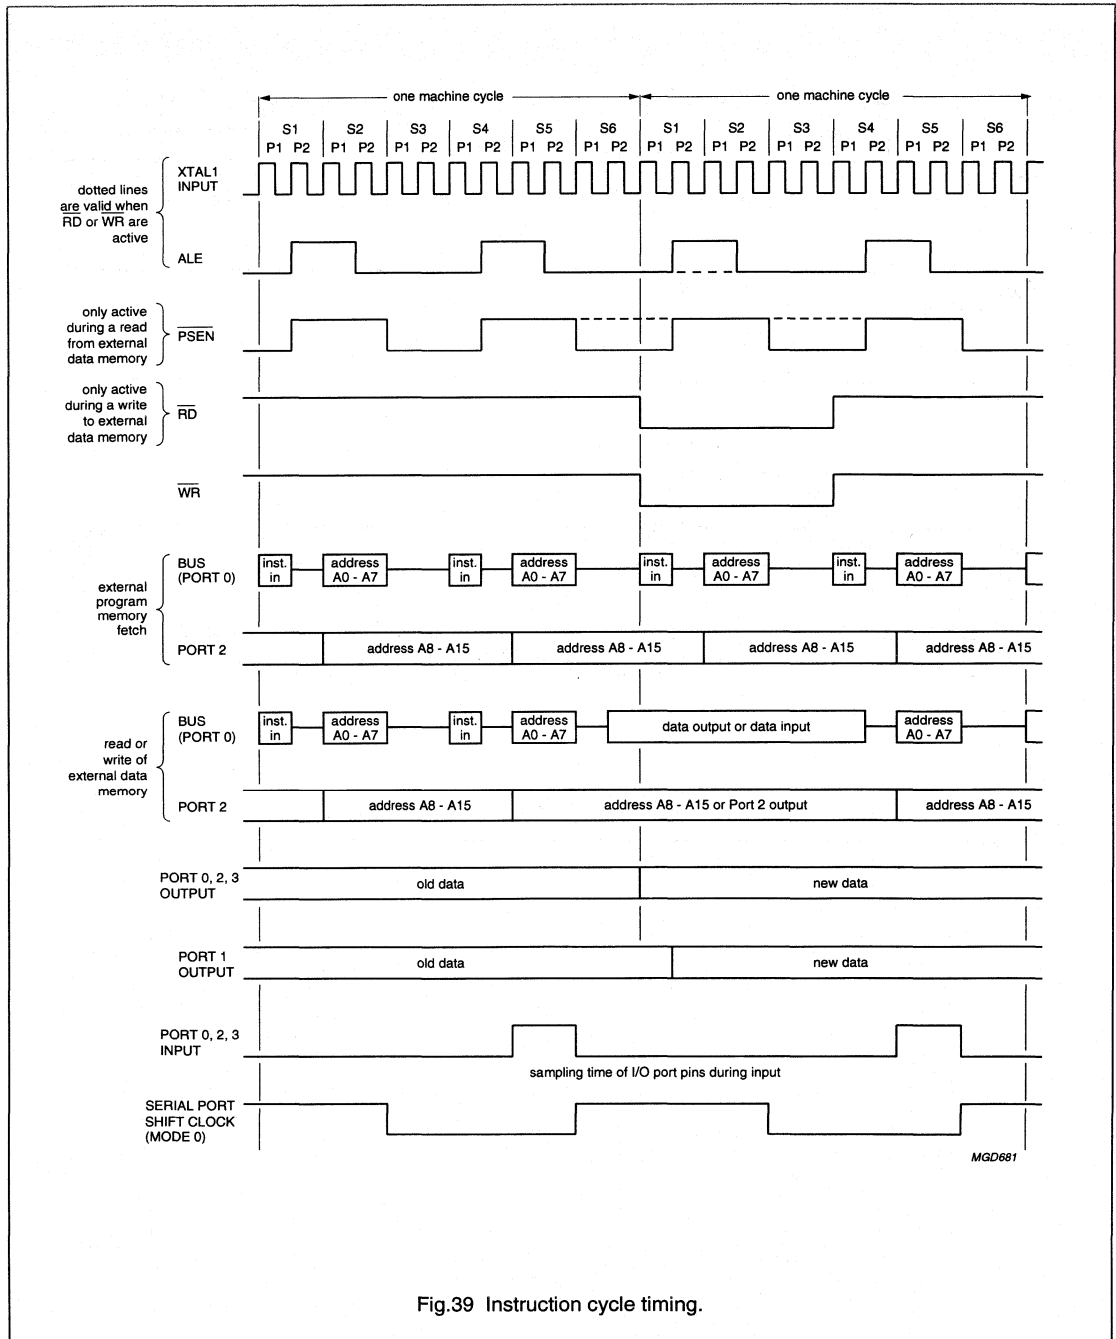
one machine cycle

one machine cycle

S1 S2 S3 S4 S5 S6 S1 S2 S3 S4 S5 S6

P1 P2 P1 P2 P1 P2 P1 P2 P1 P2 P1 P2 P1 P2 P1 P2 P1 P2 P1 P2 P1 P2 P1 P2

dotted lines are valid when $\overline{RD}$ or $\overline{WR}$ are active

XTAL1 INPUT

ALE

only active during a read from external data memory

$\overline{PSEN}$

only active during a write to external data memory

$\overline{RD}$

$\overline{WR}$

external program memory fetch

BUS (PORT 0)

inst. in

address A0 - A7

inst. in

address A0 - A7

inst. in

address A0 - A7

inst. in

address A0 - A7

PORT 2

address A8 - A15

address A8 - A15

address A8 - A15

address A8 - A15

read or write of external data memory

BUS (PORT 0)

inst. in

address A0 - A7

inst. in

address A0 - A7

data output or data input

address A0 - A7

PORT 2

address A8 - A15

address A8 - A15 or Port 2 output

address A8 - A15

PORT 0, 2, 3 OUTPUT

old data

new data

PORT 1 OUTPUT

old data

new data

PORT 0, 2, 3 INPUT

sampling time of I/O port pins during input

SERIAL PORT SHIFT CLOCK (MODE 0)

MGD681

Fig.39 Instruction cycle timing.